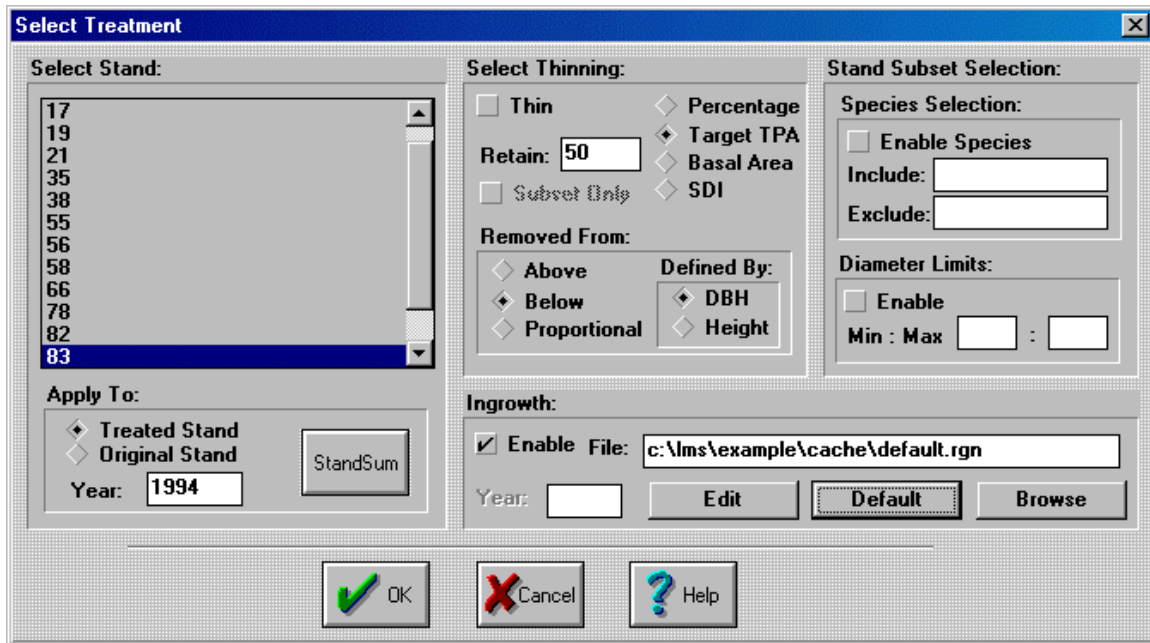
Select Treatment

Select Stand:

17
19
21
35
38
55
56
58
66
78
82
83

Apply To:

Treated Stand
Original Stand
Year: 1994

StandSum

Select Thinning:

Thin
Retain: 50
Subset Only

Percentage
Target TPA
Basal Area
SDI

Removed From:

Above
Below
Proportional

Defined By:

DBH
Height

Stand Subset Selection:

Species Selection:

Enable Species
Include:
Exclude:

Diameter Limits:

Enable
Min : Max :

Ingrowth:

Enable File: c:\lms\example\cache\default.rgn

Year:

Edit
Default
Browse

OK
Cancel
Help